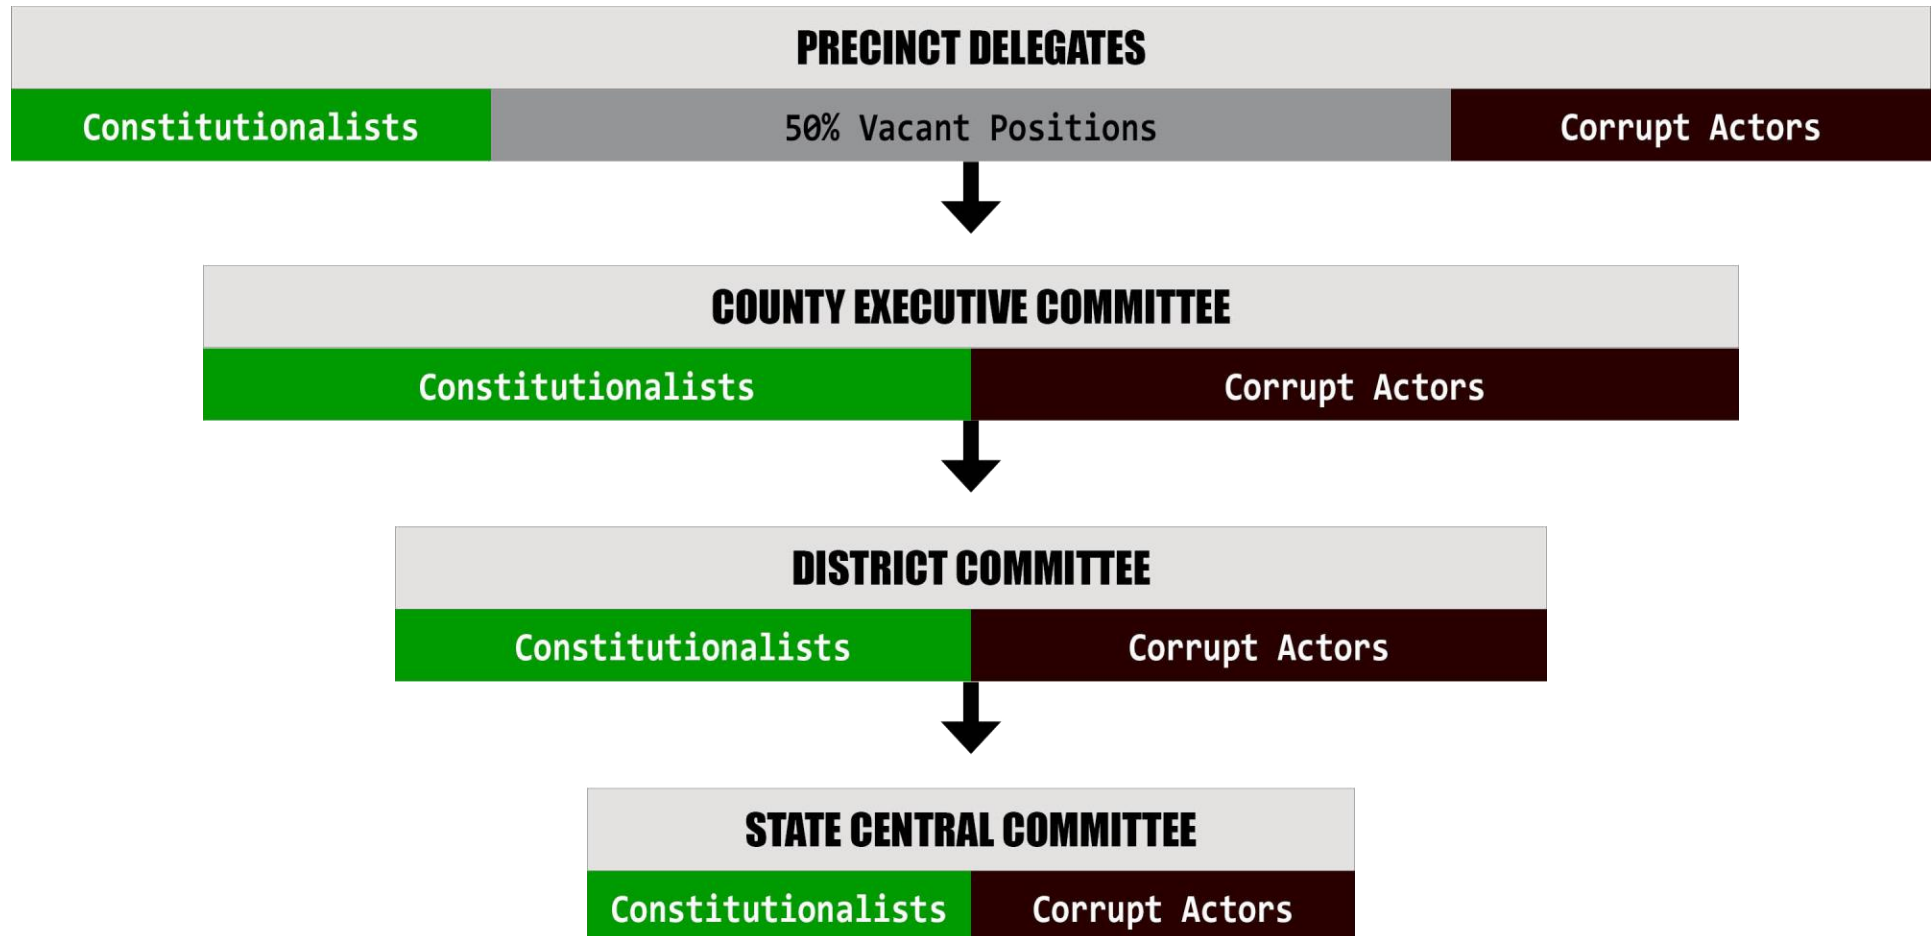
PRECINCT DELEGATES

Constitutionalists | 50% Vacant Positions | Corrupt Actors

COUNTY EXECUTIVE COMMITTEE

Constitutionalists | Corrupt Actors

DISTRICT COMMITTEE

Constitutionalists | Corrupt Actors

STATE CENTRAL COMMITTEE

Constitutionalists | Corrupt Actors